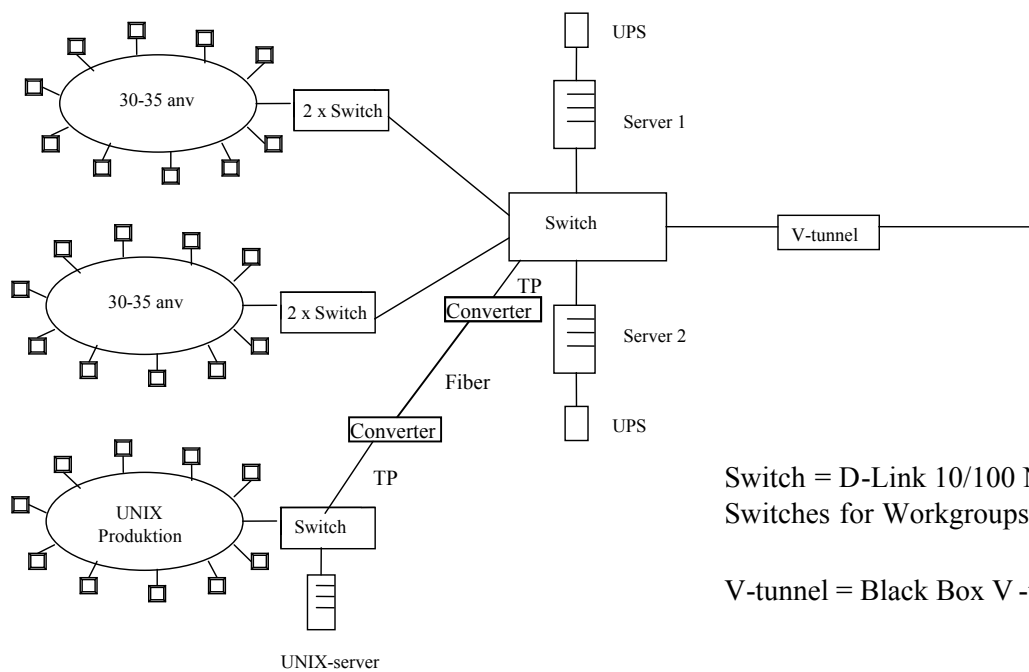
UPS

30-35 anv

2 x Switch

Server 1

Switch

V-tunnel

30-35 anv

2 x Switch

TP

Converter

Server 2

Fiber

Converter

UPS

TP

UNIX Produktion

Switch

UNIX-server

Switch = D-Link 10/100 N
Switches for Workgroups

V-tunnel = Black Box V -